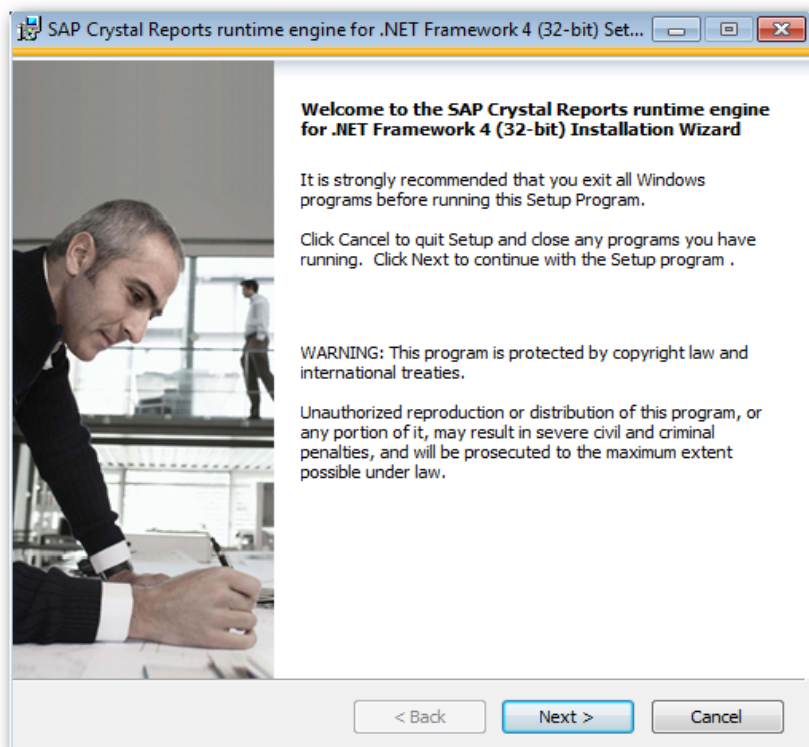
SAP Crystal Reports runtime engine for .NET Framework 4 (32-bit) Set...

Welcome to the SAP Crystal Reports runtime engine for .NET Framework 4 (32-bit) Installation Wizard

It is strongly recommended that you exit all Windows programs before running this Setup Program.

Click Cancel to quit Setup and close any programs you have running. Click Next to continue with the Setup program .

WARNING: This program is protected by copyright law and international treaties.

Unauthorized reproduction or distribution of this program, or any portion of it, may result in severe civil and criminal penalties, and will be prosecuted to the maximum extent possible under law.

< Back

Next >

Cancel